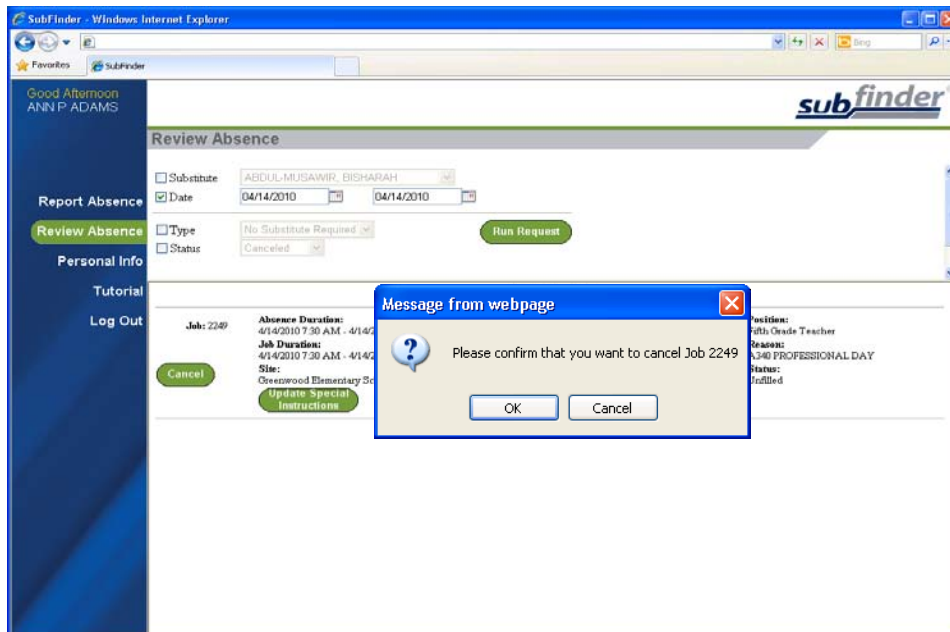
SubFinder - Windows Internet Explorer

Bing

Favorites
SubFinder

Good Afternoon
ANN P ADAMS

subfinder

Review Absence

Substitute ABDUL-MUSAWIR, BISHARAH
Date 04/14/2010 04/14/2010
Type No Substitute Required
Status Canceled

Run Request

Report Absence
Review Absence
Personal Info
Tutorial
Log Out

Job: 2249

Absence Duration:
4/14/2010 7:30 AM - 4/14/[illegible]
Job Duration:
4/14/2010 7:30 AM - 4/14/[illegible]
Site:
Greenwood Elementary Sc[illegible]

Cancel

Update Special Instructions

Position:
Fifth Grade Teacher
Reason:
A340 PROFESSIONAL DAY
Status:
Unfilled

Message from webpage

Please confirm that you want to cancel Job 2249

OK
Cancel